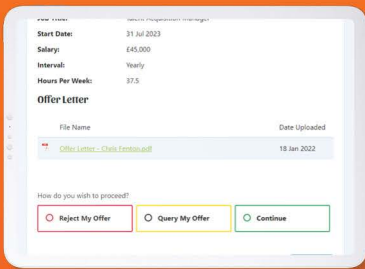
Job Title: Talent Acquisition Manager
Start Date: 31 Jul 2023
Salary: £45,000
Interval: Yearly
Hours Per Week: 37.5

Offer Letter

| File Name | Date Uploaded |
|---|---|
| Offer Letter - Chris Fenton.pdf | 18 Jan 2022 |

How do you wish to proceed?

Reject My Offer
Query My Offer
Continue